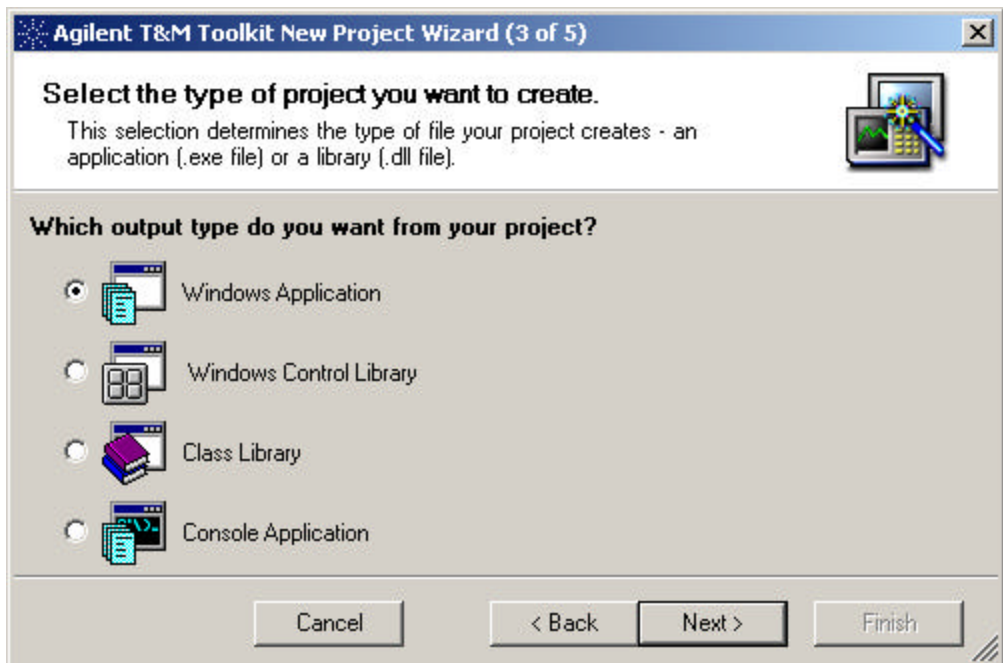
Agilent T&M Toolkit New Project Wizard (3 of 5)

×

Select the type of project you want to create.

This selection determines the type of file your project creates - an application (.exe file) or a library (.dll file).

Which output type do you want from your project?

Windows Application

Windows Control Library

Class Library

Console Application

Cancel

< Back

Next >

Finish